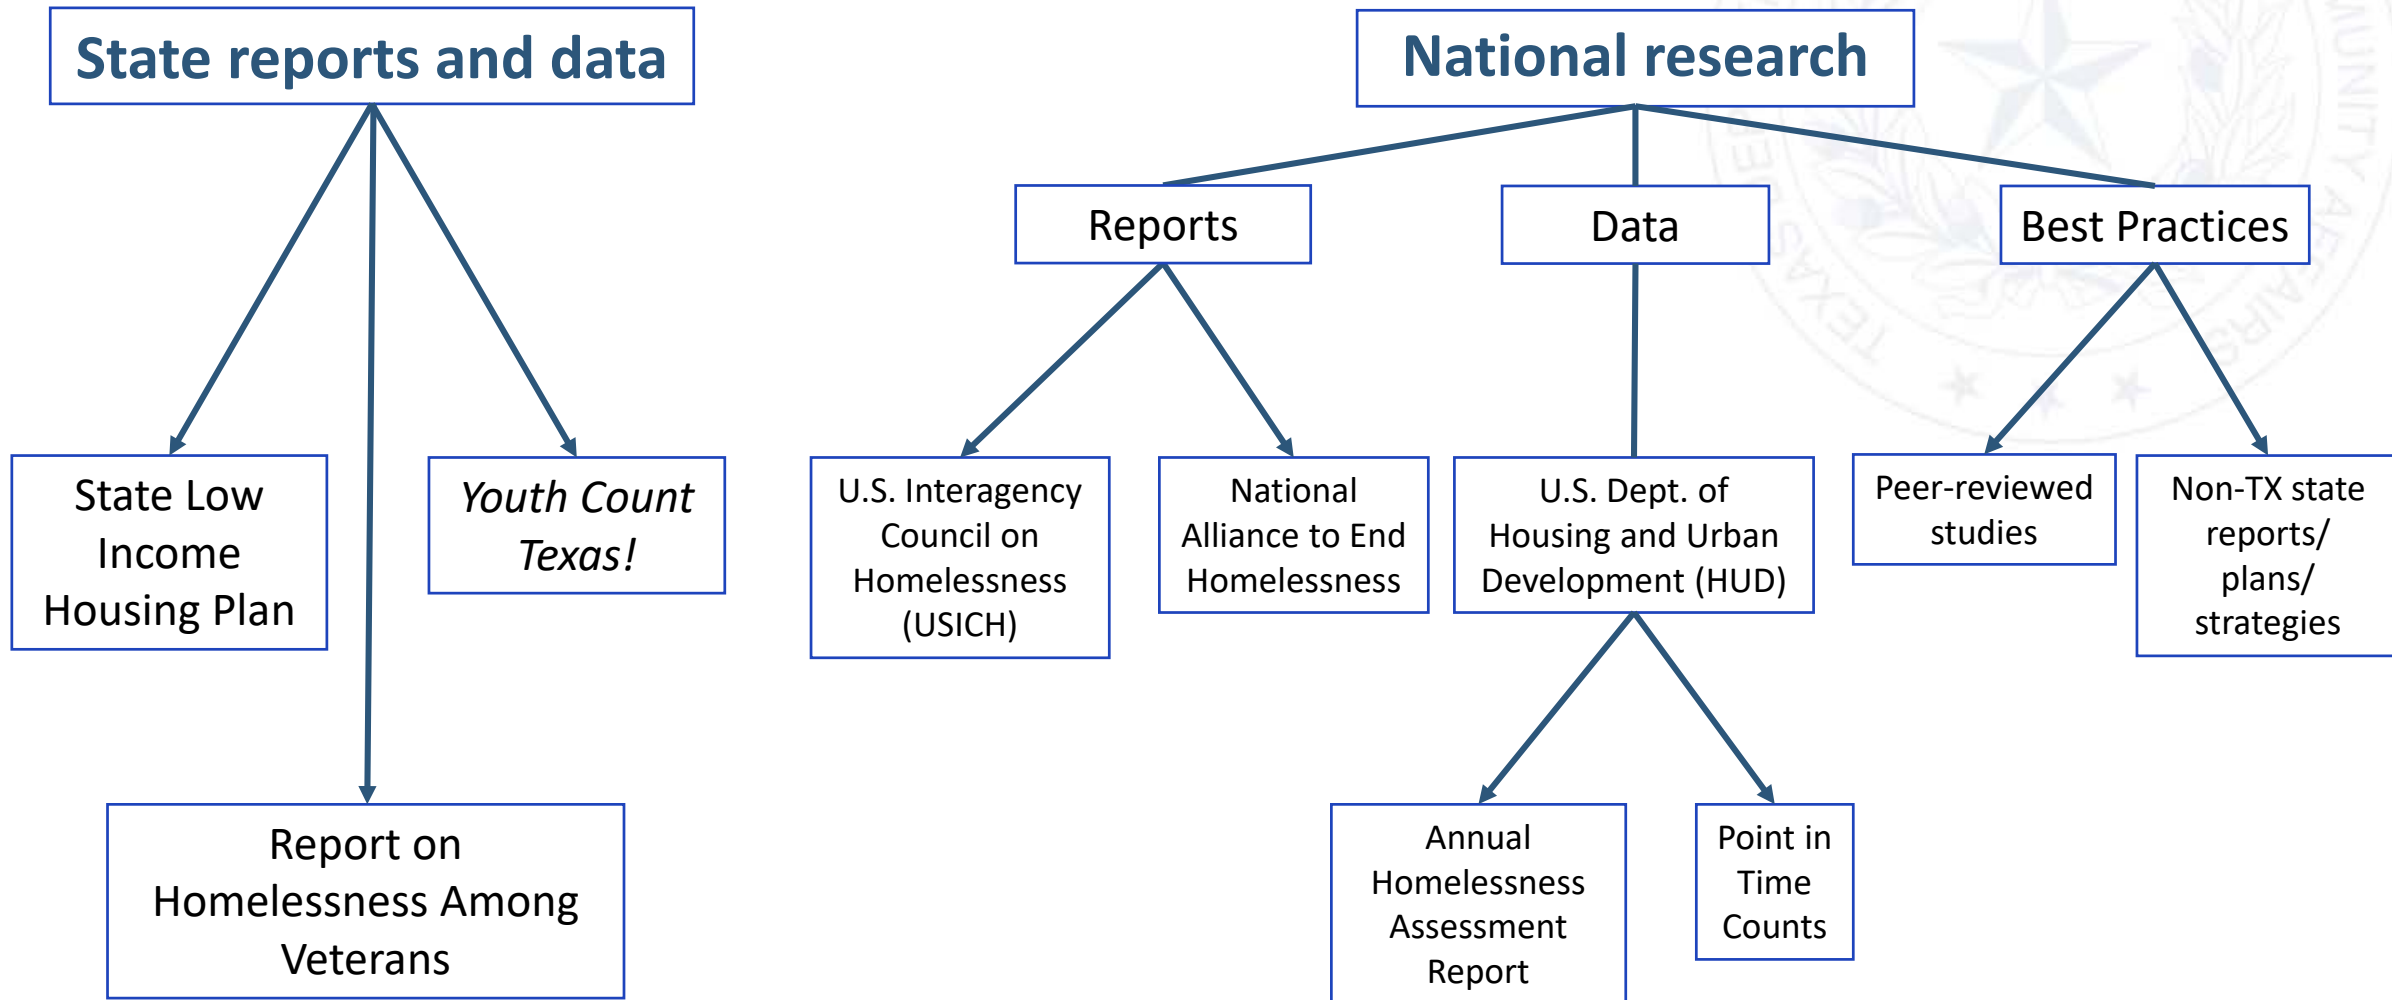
State reports and data

State Low Income Housing Plan

*Youth Count Texas!*

Report on Homelessness Among Veterans

National research

Reports

Data

Best Practices

U.S. Interagency Council on Homelessness (USICH)

National Alliance to End Homelessness

U.S. Dept. of Housing and Urban Development (HUD)

Peer-reviewed studies

Non-TX state reports/ plans/ strategies

Annual Homelessness Assessment Report

Point in Time Counts